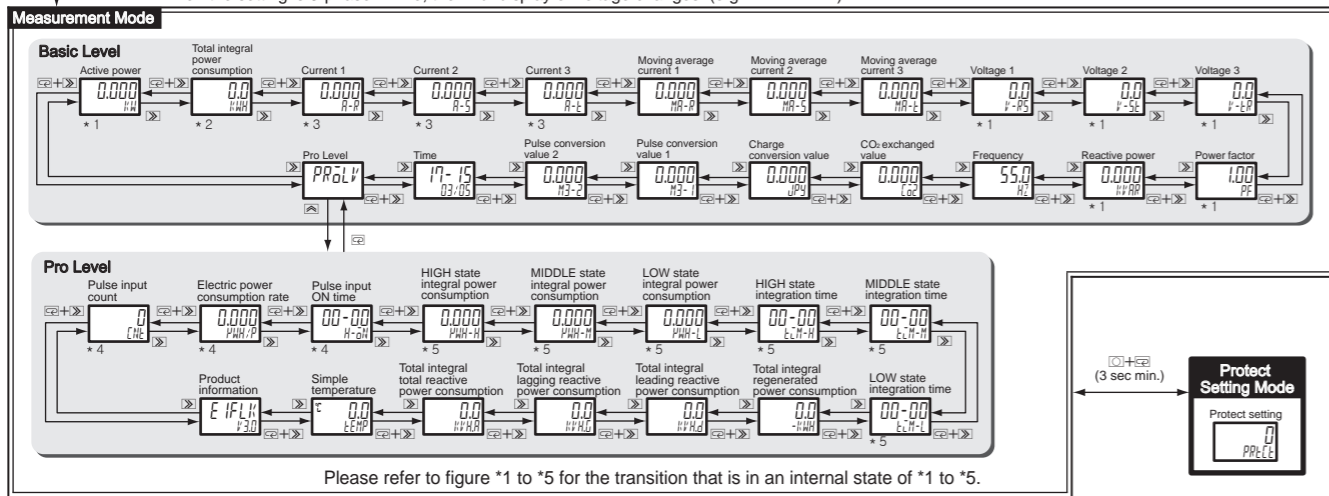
Measurement Mode

Basic Level

Active power
0.000
kW
* 1

Total integral power consumption
0.0
kWH
* 2

Current 1
0.000
A-R
* 3

Current 2
0.000
A-S
* 3

Current 3
0.000
A-t
* 3

Moving average current 1
0.000
MA-R

Moving average current 2
0.000
MA-S

Moving average current 3
0.000
MA-t

Voltage 1
0.0
V-RS
* 1

Voltage 2
0.0
V-St
* 1

Voltage 3
0.0
V-tR
* 1

Pro Level
PRoLV

Time
17- 15
03/05

Pulse conversion value 2
0.000
M3-2

Pulse conversion value 1
0.000
M3-1

Charge conversion value
0.000
JPY

$CO_2$ exchanged value
0.000
Co2

Frequency
55.0
HZ

Reactive power
0.000
kVAR
* 1

Power factor
1.00
PF
* 1

Pro Level

Pulse input count
0
CNt
* 4

Electric power consumption rate
0.000
kWH/P
* 4

Pulse input ON time
00-00
H-oN
* 4

HIGH state integral power consumption
0.000
kWH-H
* 5

MIDDLE state integral power consumption
0.000
kWH-M
* 5

LOW state integral power consumption
0.000
kWH-L
* 5

HIGH state integration time
00-00
tIM-H
* 5

MIDDLE state integration time
00-00
tIM-M
* 5

Product information
E IFLK
V3.0

Simple temperature
0.0
tEMP

Total integral total reactive power consumption
0.0
kVH.A

Total integral lagging reactive power consumption
0.0
kVH.G

Total integral leading reactive power consumption
0.0
kVH.d

Total integral regenerated power consumption
0.0
-kWH

LOW state integration time
00-00
tIM-L
* 5

(3 sec min.)

Protect Setting Mode

Protect setting
0
PRtCt

Please refer to figure *1 to *5 for the transition that is in an internal state of *1 to *5.